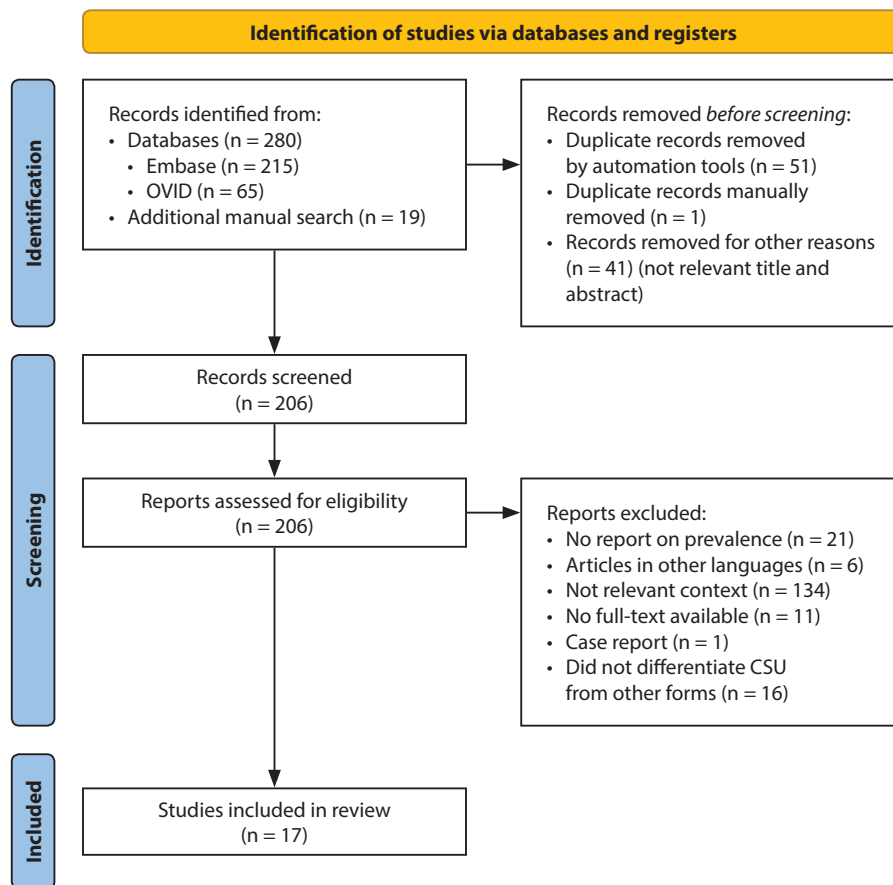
Identification of studies via databases and registers

Identification

Records identified from:
• Databases (n = 280)
  • Embase (n = 215)
  • OVID (n = 65)
• Additional manual search (n = 19)

Records removed *before screening*:
• Duplicate records removed by automation tools (n = 51)
• Duplicate records manually removed (n = 1)
• Records removed for other reasons (n = 41) (not relevant title and abstract)

Screening

Records screened
(n = 206)

Reports assessed for eligibility
(n = 206)

Reports excluded:
• No report on prevalence (n = 21)
• Articles in other languages (n = 6)
• Not relevant context (n = 134)
• No full-text available (n = 11)
• Case report (n = 1)
• Did not differentiate CSU from other forms (n = 16)

Included

Studies included in review
(n = 17)